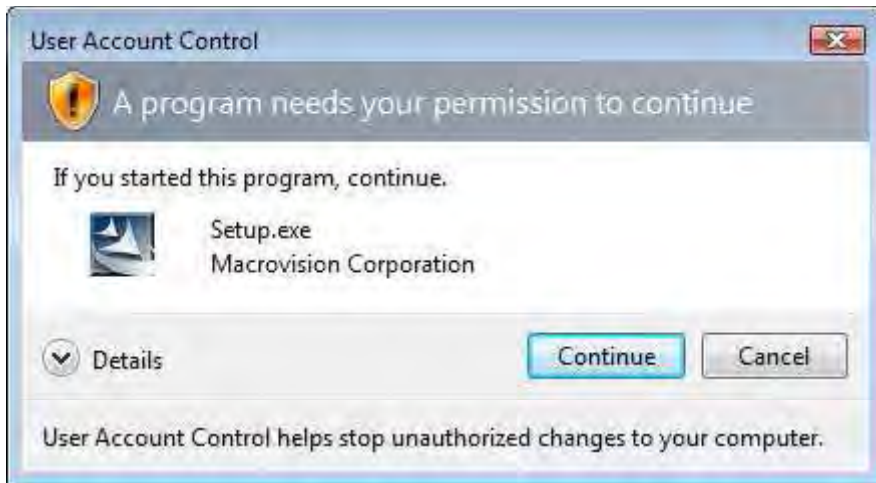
User Account Control

A program needs your permission to continue

If you started this program, continue.

Setup.exe
Macrovision Corporation

Details

Continue

Cancel

User Account Control helps stop unauthorized changes to your computer.